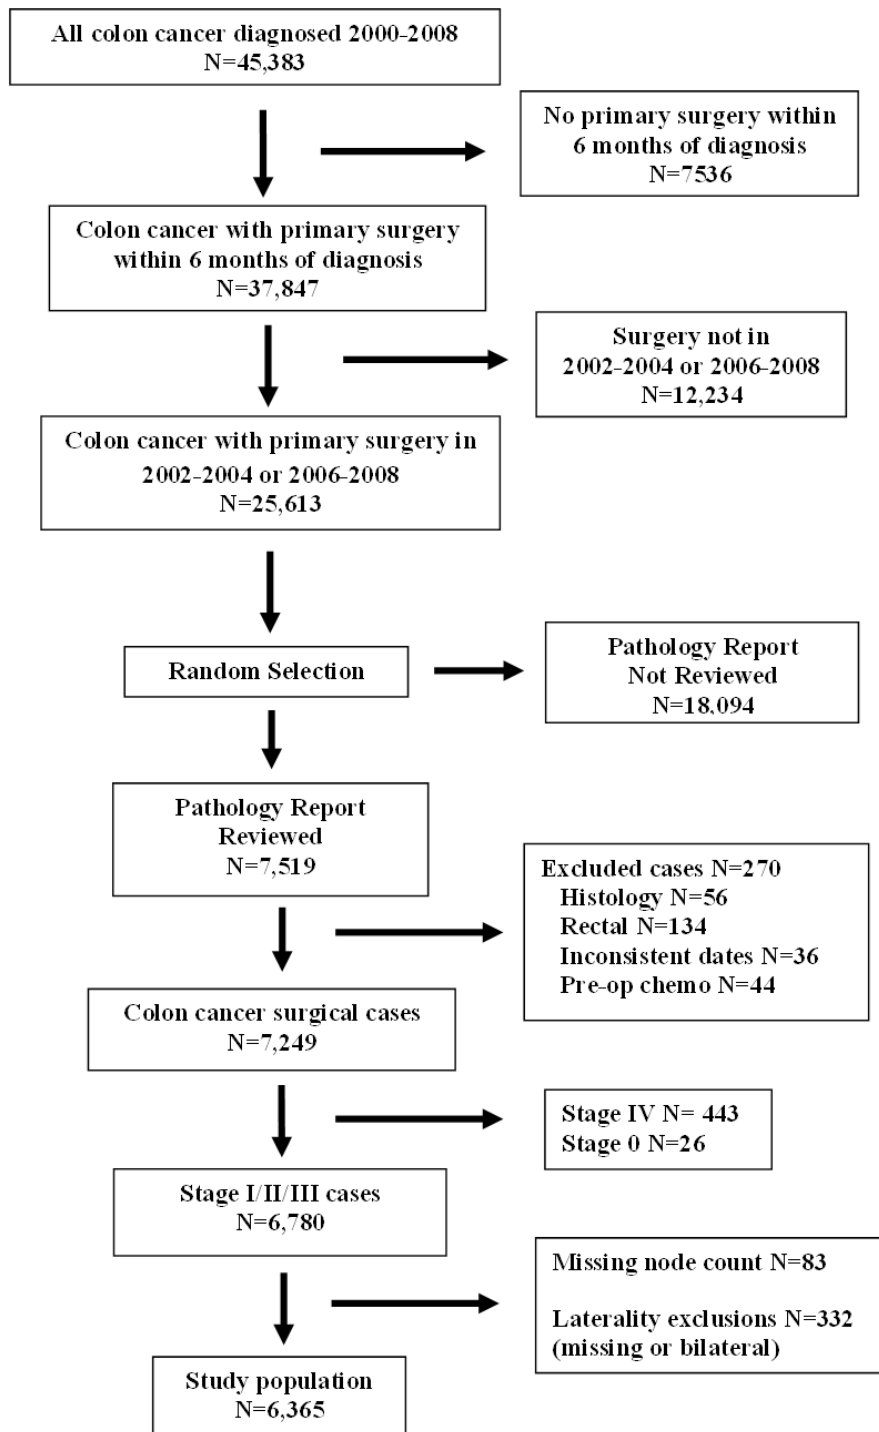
All colon cancer diagnosed 2000-2008
N=45,383

No primary surgery within 6 months of diagnosis
N=7536

Colon cancer with primary surgery within 6 months of diagnosis
N=37,847

Surgery not in 2002-2004 or 2006-2008
N=12,234

Colon cancer with primary surgery in 2002-2004 or 2006-2008
N=25,613

Random Selection

Pathology Report Not Reviewed
N=18,094

Pathology Report Reviewed
N=7,519

Excluded cases N=270
Histology N=56
Rectal N=134
Inconsistent dates N=36
Pre-op chemo N=44

Colon cancer surgical cases
N=7,249

Stage IV N= 443
Stage 0 N=26

Stage I/II/III cases
N=6,780

Missing node count N=83

Laterality exclusions N=332 (missing or bilateral)

Study population
N=6,365